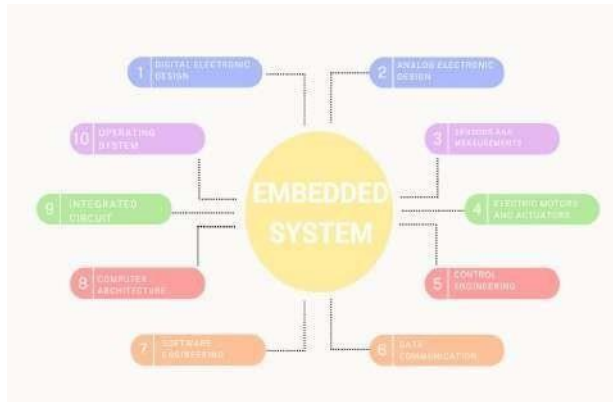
EMBEDDED SYSTEM

1 DIGITAL ELECTRONIC DESIGN

2 ANALOG ELECTRONIC DESIGN

10 OPERATING SYSTEM

3 SENSORS AND MEASUREMENTS

9 INTEGRATED CIRCUIT

4 ELECTRIC MOTORS AND ACTUATORS

8 COMPUTER ARCHITECTURE

5 CONTROL ENGINEERING

7 SOFTWARE ENGINEERING

6 DATA COMMUNICATION